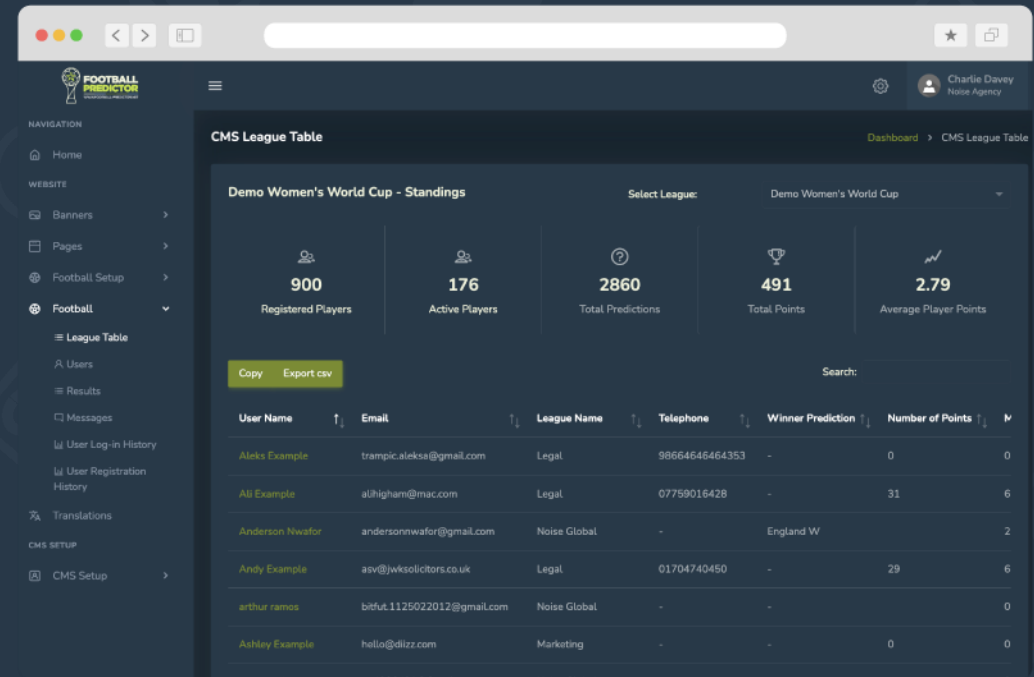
FOOTBALL PREDICTOR

Charlie Davey
Noise Agency

NAVIGATION
Home
WEBSITE
Banners
Pages
Football Setup
Football
League Table
Users
Results
Messages
User Log-in History
User Registration History
Translations
CMS SETUP
CMS Setup

CMS League Table

Dashboard > CMS League Table

Demo Women's World Cup - Standings

Select League: Demo Women's World Cup

900
Registered Players

176
Active Players

2860
Total Predictions

491
Total Points

2.79
Average Player Points

Copy Export csv

Search:

| User Name | Email | League Name | Telephone | Winner Prediction | Number of Points | N |
|---|---|---|---|---|---|---|
| Aleks Example | trampic.aleksa@gmail.com | Legal | 98664646464353 | - | 0 | 0 |
| Ali Example | alihigham@mac.com | Legal | 07759016428 | - | 31 | 6 |
| Anderson Nwafor | andersonnwafor@gmail.com | Noise Global | - | England W | | 2 |
| Andy Example | asv@jwksolicitors.co.uk | Legal | 01704740450 | - | 29 | 6 |
| arthur ramos | bitfut.1125022012@gmail.com | Noise Global | - | - | | 0 |
| Ashley Example | hello@diizz.com | Marketing | - | - | 0 | 0 |